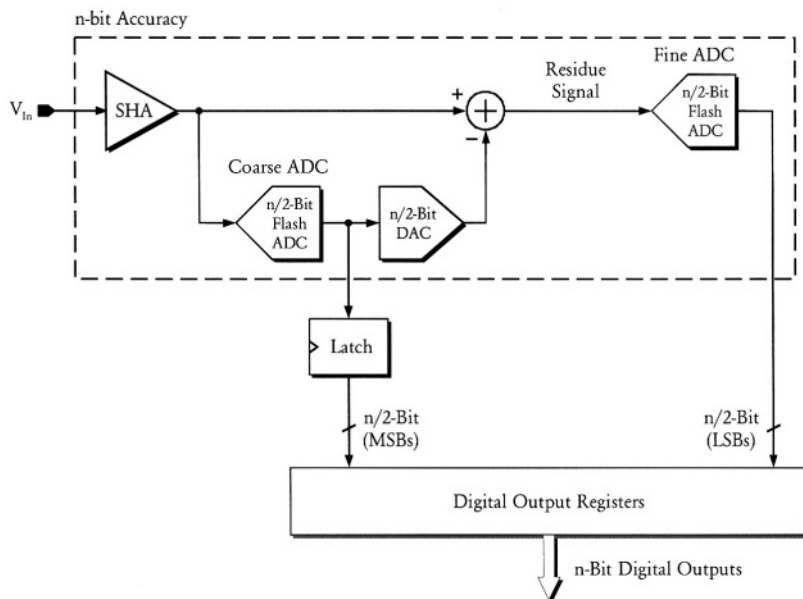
n-bit Accuracy

$V_{In}$

SHA

+

−

Residue Signal

Fine ADC

n/2-Bit Flash ADC

Coarse ADC

n/2-Bit Flash ADC

n/2-Bit DAC

Latch

n/2-Bit (MSBs)

n/2-Bit (LSBs)

Digital Output Registers

n-Bit Digital Outputs